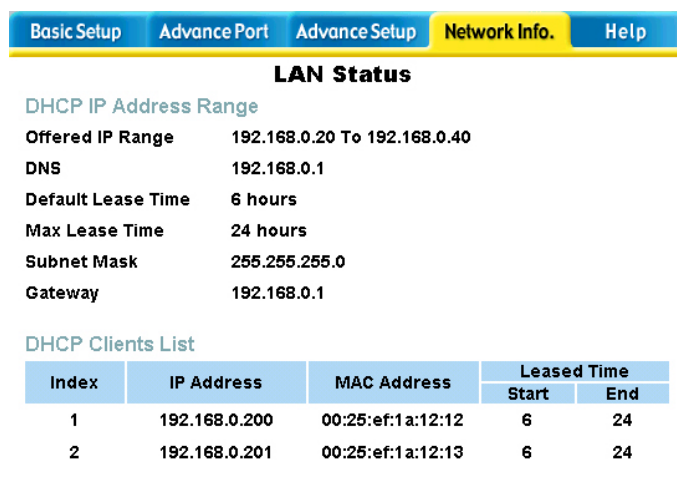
Basic Setup | Advance Port | Advance Setup | Network Info. | Help

LAN Status

DHCP IP Address Range

Offered IP Range 192.168.0.20 To 192.168.0.40

DNS 192.168.0.1

Default Lease Time 6 hours

Max Lease Time 24 hours

Subnet Mask 255.255.255.0

Gateway 192.168.0.1

DHCP Clients List

| Index | IP Address | MAC Address | Leased Time Start | Leased Time End |
|---|---|---|---|---|
| 1 | 192.168.0.200 | 00:25:ef:1a:12:12 | 6 | 24 |
| 2 | 192.168.0.201 | 00:25:ef:1a:12:13 | 6 | 24 |